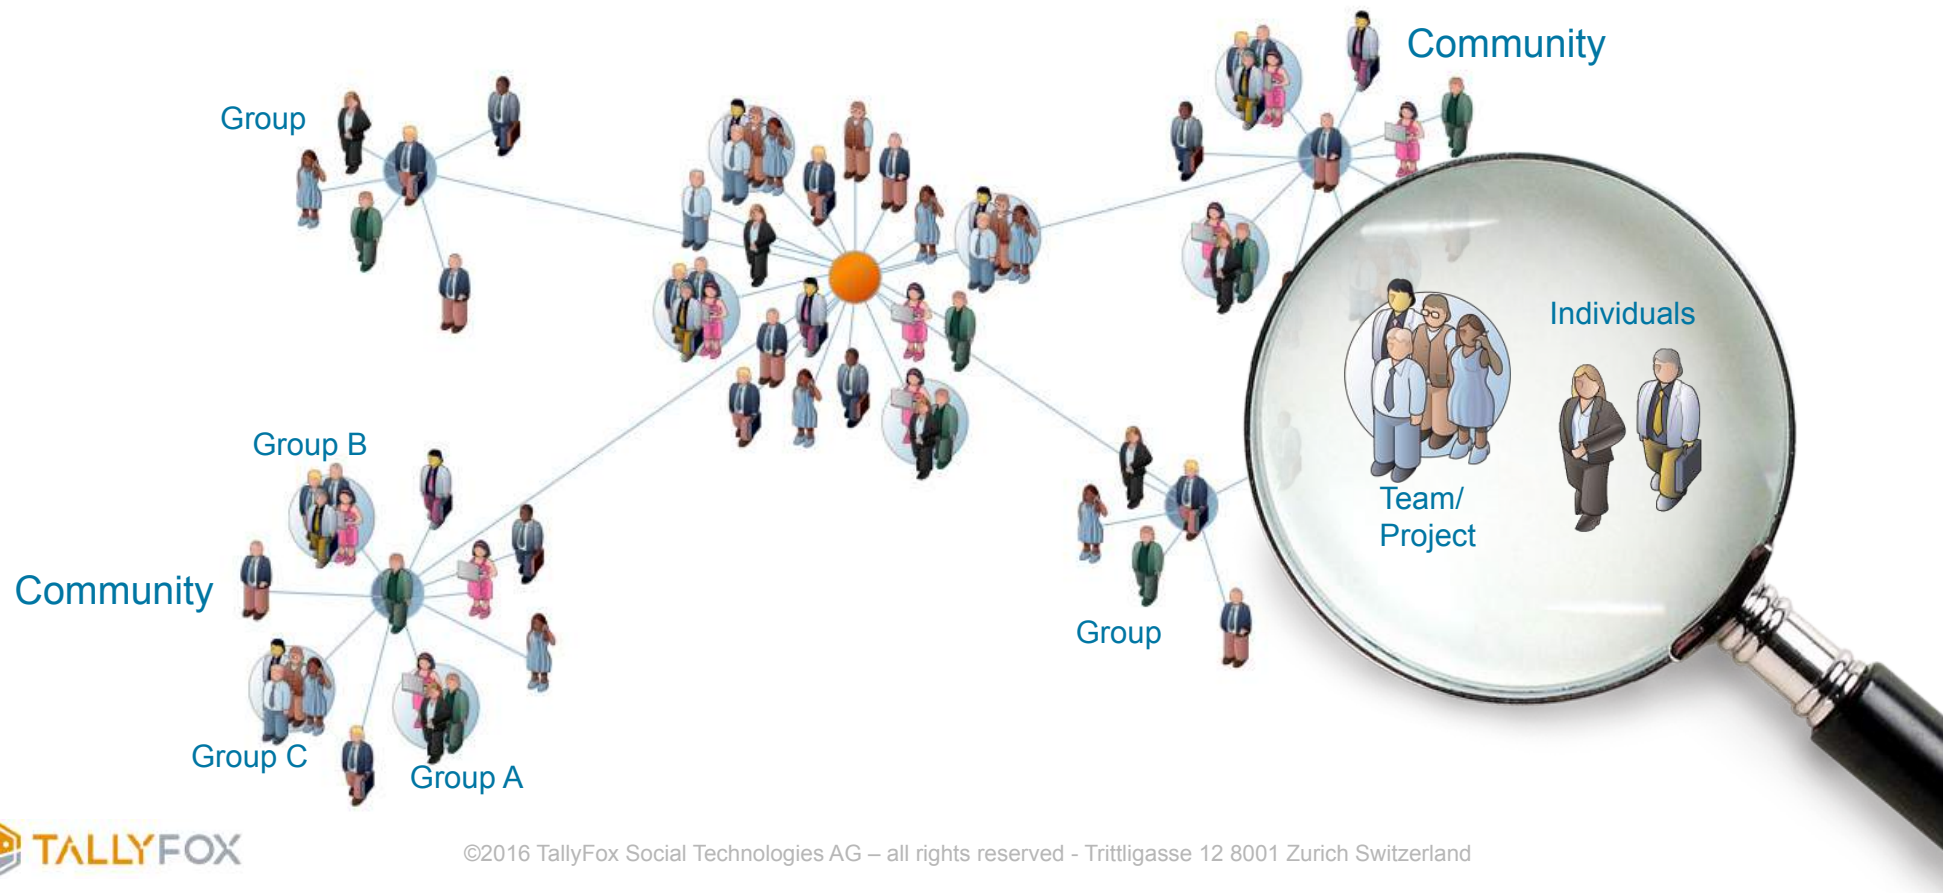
Community

Group

Individuals

Team/ Project

Group B

Community

Group

Group C

Group A

TALLYFOX

©2016 TallyFox Social Technologies AG – all rights reserved - Trittligasse 12 8001 Zurich Switzerland